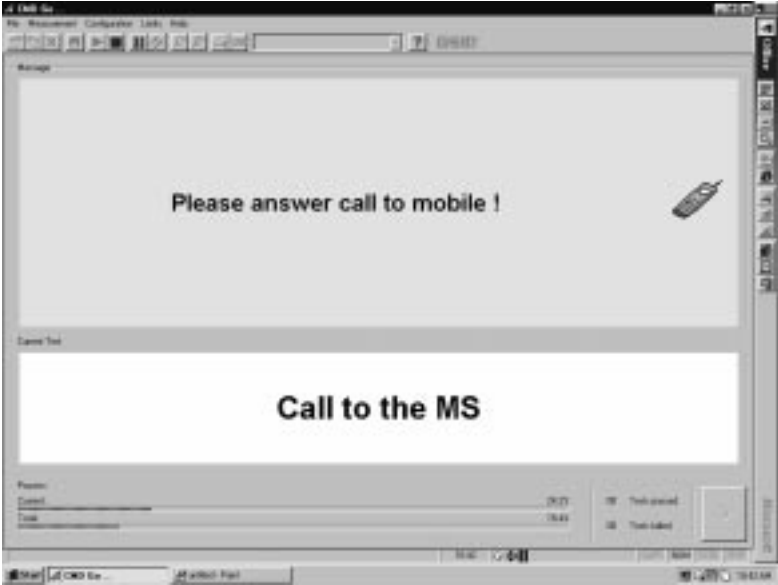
CMD Go

File Measurement Configuration Limits Help

Message

Please answer call to mobile !

Current Test

Call to the MS

Progress

Current

Total

Tests passed

Tests failed

Start

CMD Go ...

untitled - Paint